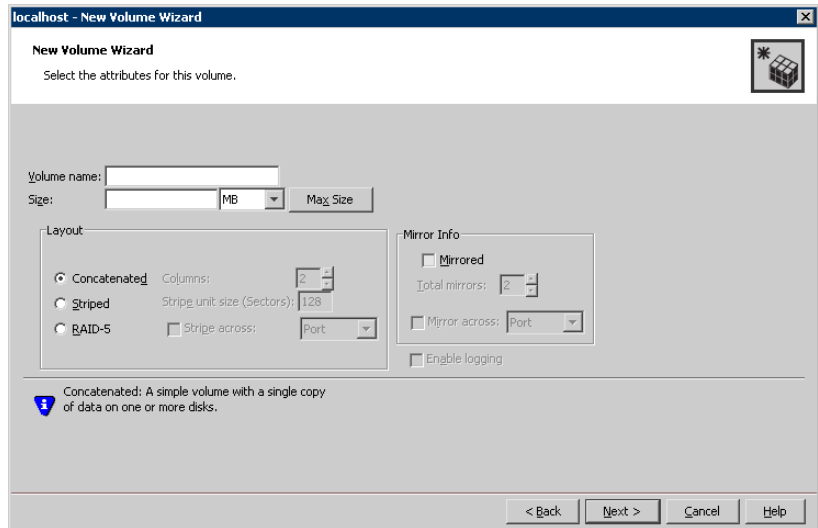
localhost - New Volume Wizard

New Volume Wizard

Select the attributes for this volume.

Volume name:
Size: MB Max Size

Layout
Concatenated Columns: 2
Striped Stripe unit size (Sectors): 128
RAID-5 Stripe across: Port

Mirror Info
Mirrored
Total mirrors: 2
Mirror across: Port
Enable logging

Concatenated: A simple volume with a single copy of data on one or more disks.

< Back Next > Cancel Help